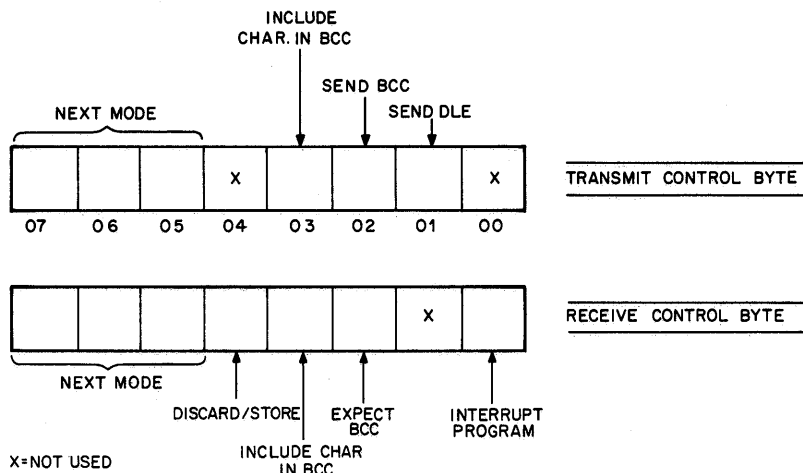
INCLUDE CHAR. IN BCC

SEND BCC

SEND DLE

NEXT MODE

X

X

TRANSMIT CONTROL BYTE

07 06 05 04 03 02 01 00

X

RECEIVE CONTROL BYTE

NEXT MODE

DISCARD/STORE

EXPECT BCC

INTERRUPT PROGRAM

INCLUDE CHAR IN BCC

X=NOT USED